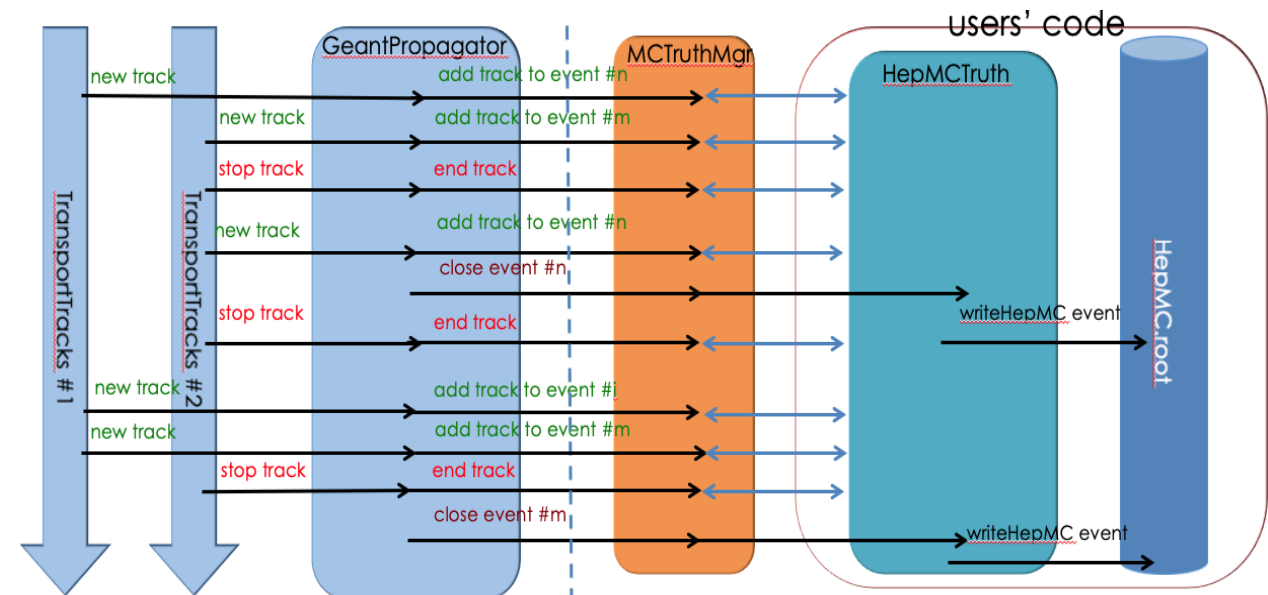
users' code

GeantPropagator

MCTruthMgr

HepMCTruth

TransportTracks #1

TransportTracks #2

HepMC.root

new track

add track to event #n

new track

add track to event #m

stop track

end track

new track

add track to event #n

close event #n

stop track

end track

writeHepMC event

new track

add track to event #i

new track

add track to event #m

stop track

end track

close event #m

writeHepMC event